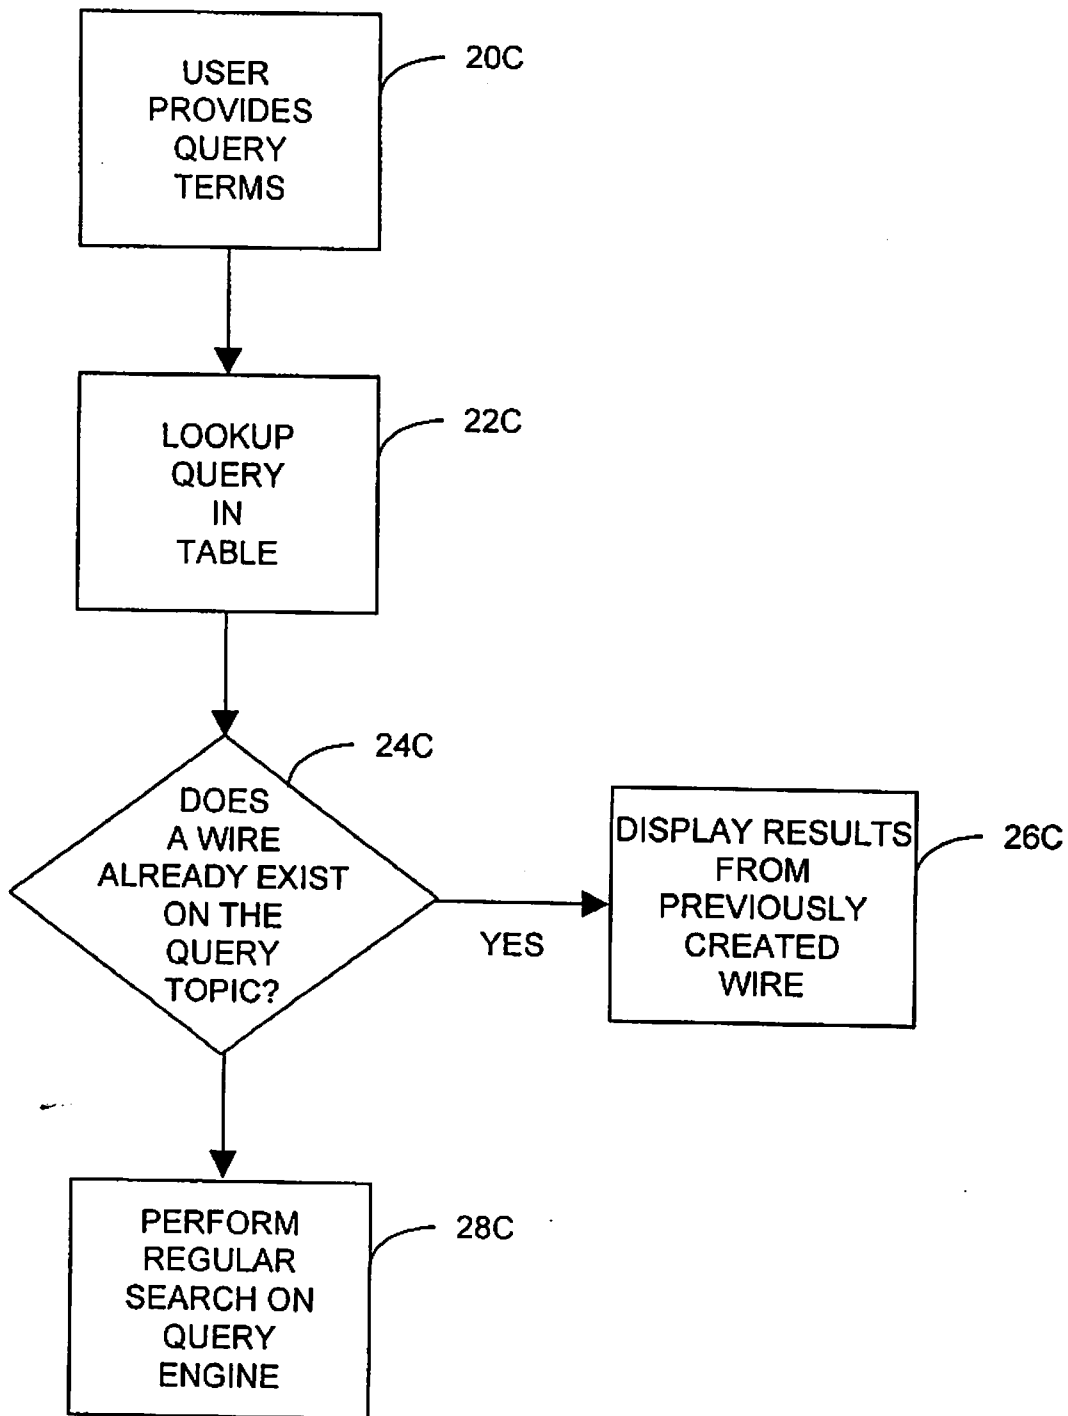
USER PROVIDES QUERY TERMS

20C

LOOKUP QUERY IN TABLE

22C

DOES A WIRE ALREADY EXIST ON THE QUERY TOPIC?

24C

YES

DISPLAY RESULTS FROM PREVIOUSLY CREATED WIRE

26C

PERFORM REGULAR SEARCH ON QUERY ENGINE

28C